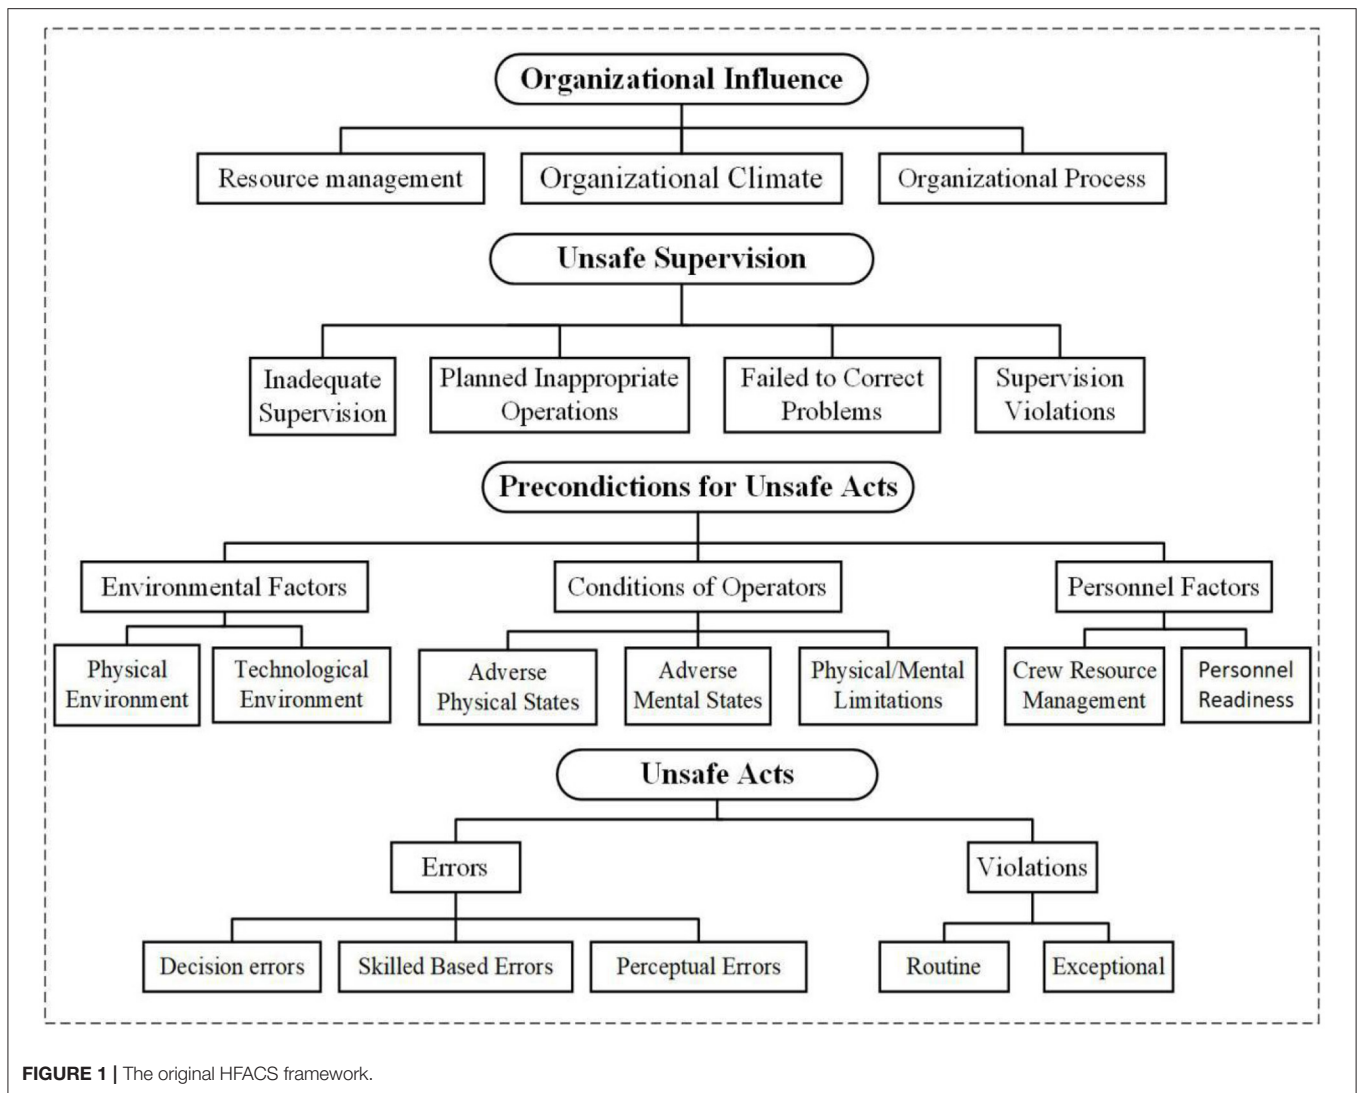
Organizational Influence

Resource management

Organizational Climate

Organizational Process

Unsafe Supervision

Inadequate Supervision

Planned Inappropriate Operations

Failed to Correct Problems

Supervision Violations

Preconditions for Unsafe Acts

Environmental Factors

Conditions of Operators

Personnel Factors

Physical Environment

Technological Environment

Adverse Physical States

Adverse Mental States

Physical/Mental Limitations

Crew Resource Management

Personnel Readiness

Unsafe Acts

Errors

Violations

Decision errors

Skilled Based Errors

Perceptual Errors

Routine

Exceptional

FIGURE 1 | The original HFACS framework.